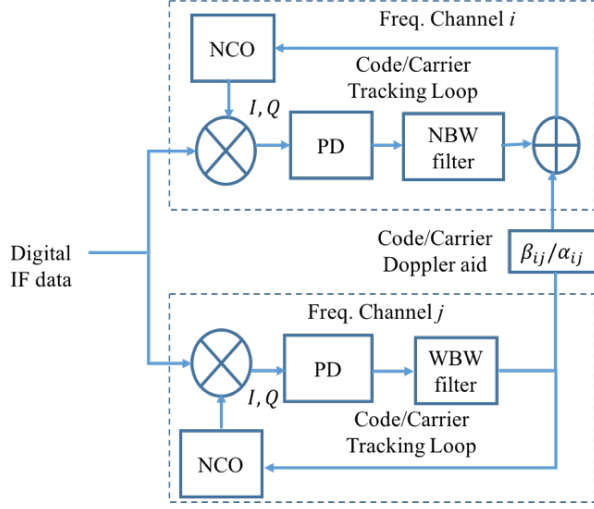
Freq. Channel $i$

NCO

Code/Carrier Tracking Loop

$I, Q$

PD

NBW filter

Digital IF data

Code/Carrier Doppler aid

$\beta_{ij}/\alpha_{ij}$

Freq. Channel $j$

PD

WBW filter

$I, Q$

Code/Carrier Tracking Loop

NCO